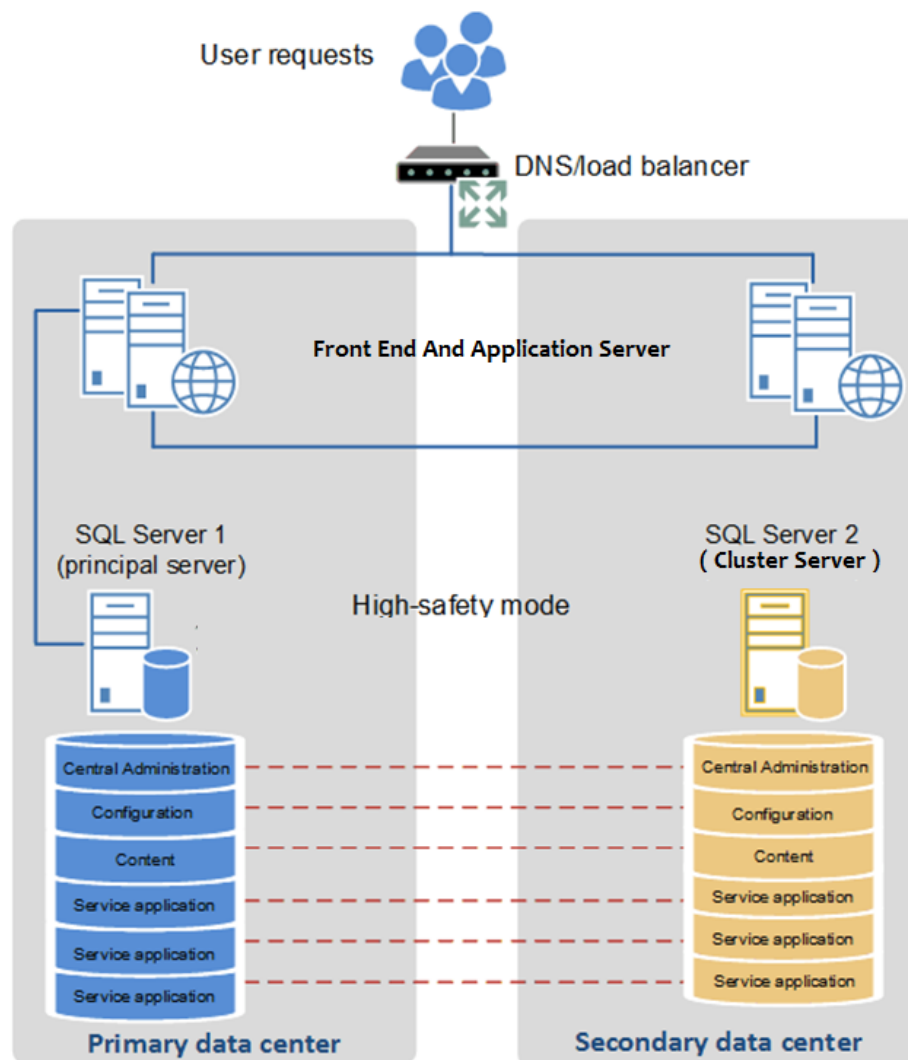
User requests

DNS/load balancer

Front End And Application Server

SQL Server 1
(principal server)

High-safety mode

SQL Server 2
( Cluster Server )

Central Administration
Configuration
Content
Service application
Service application
Service application

Central Administration
Configuration
Content
Service application
Service application
Service application

Primary data center

Secondary data center